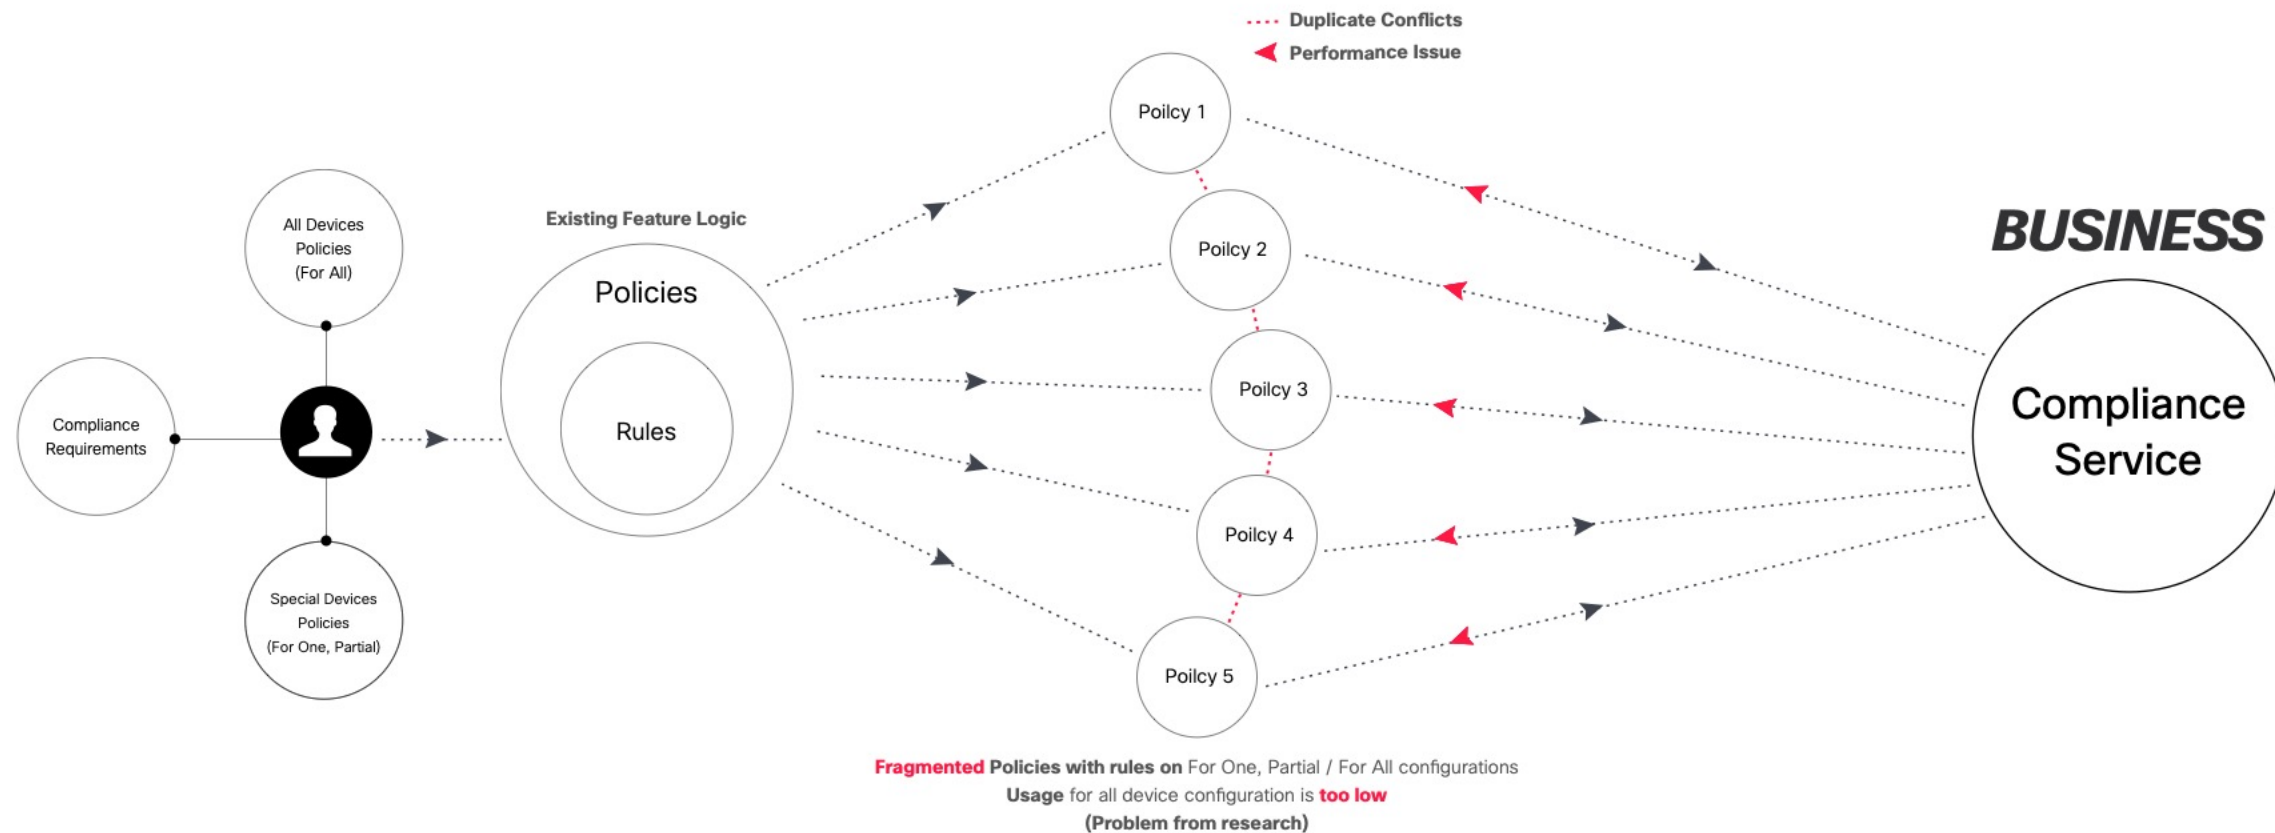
Duplicate Conflicts
Performance Issue

All Devices Policies (For All)

Compliance Requirements

Special Devices Policies (For One, Partial)

Existing Feature Logic

Policies

Rules

Poilcy 1

Poilcy 2

Poilcy 3

Poilcy 4

Poilcy 5

BUSINESS

Compliance Service

Fragmented Policies with rules on For One, Partial / For All configurations
Usage for all device configuration is too low
(Problem from research)